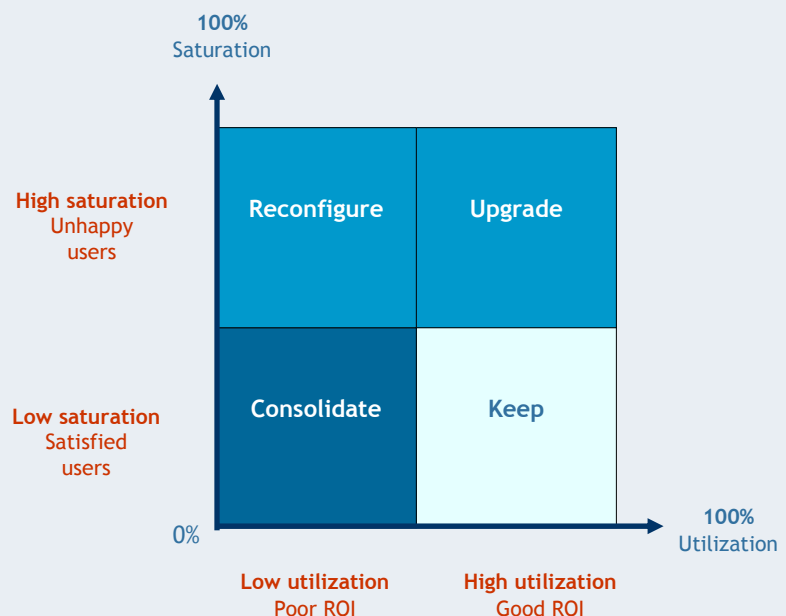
100%
Saturation

High saturation
Unhappy users

Low saturation
Satisfied users

| Reconfigure | Upgrade |
|---|---|
| Consolidate | Keep |

0%

100%
Utilization

Low utilization
Poor ROI

High utilization
Good ROI